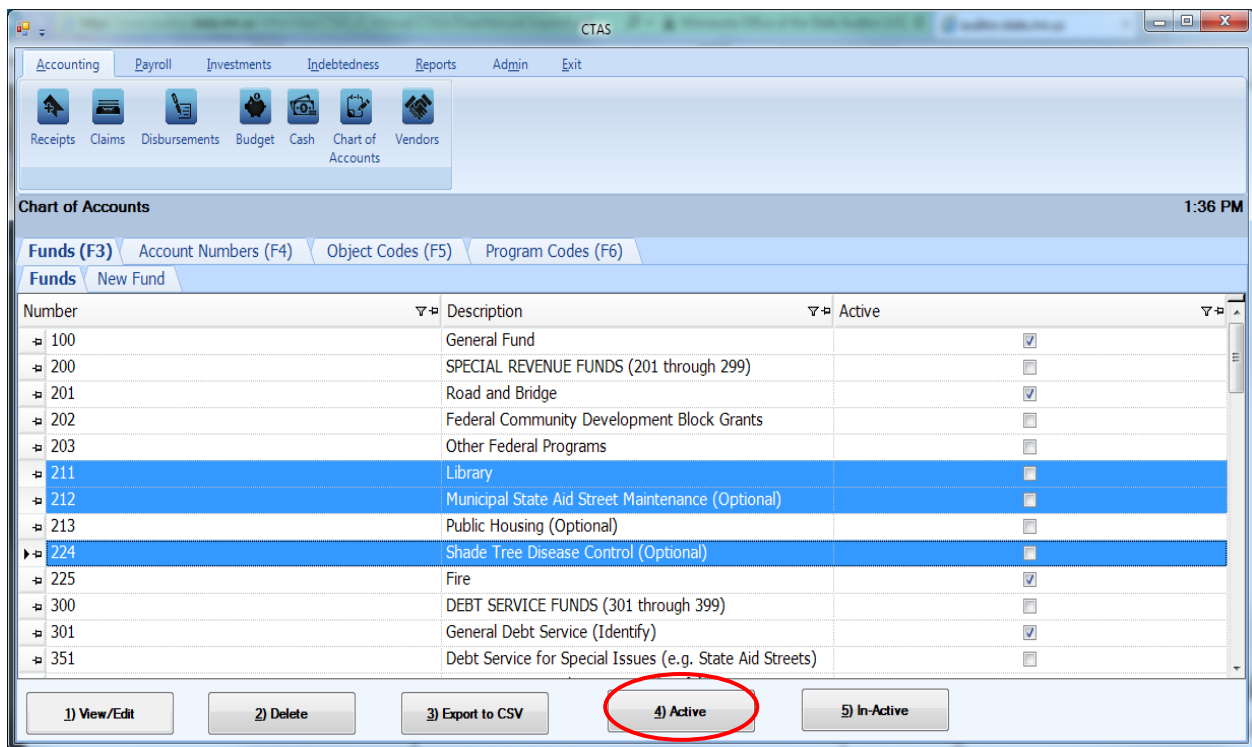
CTAS

Accounting Payroll Investments Indebtedness Reports Admin Exit

Receipts Claims Disbursements Budget Cash Chart of Accounts Vendors

Chart of Accounts

1:36 PM

Funds (F3) Account Numbers (F4) Object Codes (F5) Program Codes (F6)

Funds New Fund

| Number | Description | Active |
|---|---|---|
| 100 | General Fund | ☑ |
| 200 | SPECIAL REVENUE FUNDS (201 through 299) | ☐ |
| 201 | Road and Bridge | ☑ |
| 202 | Federal Community Development Block Grants | ☐ |
| 203 | Other Federal Programs | ☐ |
| 211 | Library | ☐ |
| 212 | Municipal State Aid Street Maintenance (Optional) | ☐ |
| 213 | Public Housing (Optional) | ☐ |
| 224 | Shade Tree Disease Control (Optional) | ☐ |
| 225 | Fire | ☑ |
| 300 | DEBT SERVICE FUNDS (301 through 399) | ☐ |
| 301 | General Debt Service (Identify) | ☑ |
| 351 | Debt Service for Special Issues (e.g. State Aid Streets) | ☐ |

1) View/Edit 2) Delete 3) Export to CSV 4) Active 5) In-Active